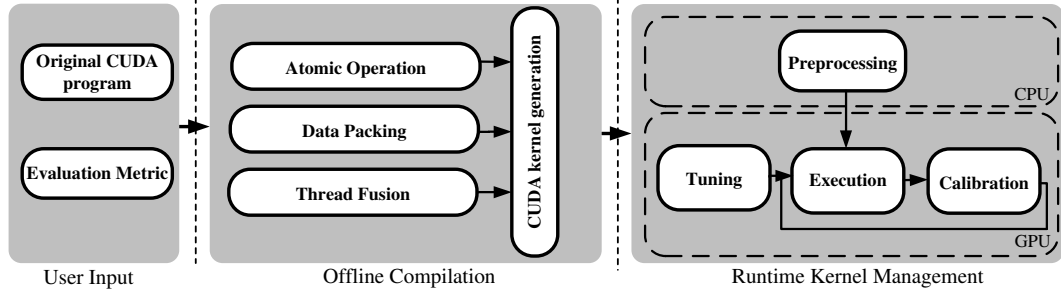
Original CUDA program

Evaluation Metric

User Input

Atomic Operation

Data Packing

Thread Fusion

CUDA kernel generation

Offline Compilation

Preprocessing

CPU

Tuning

Execution

Calibration

GPU

Runtime Kernel Management